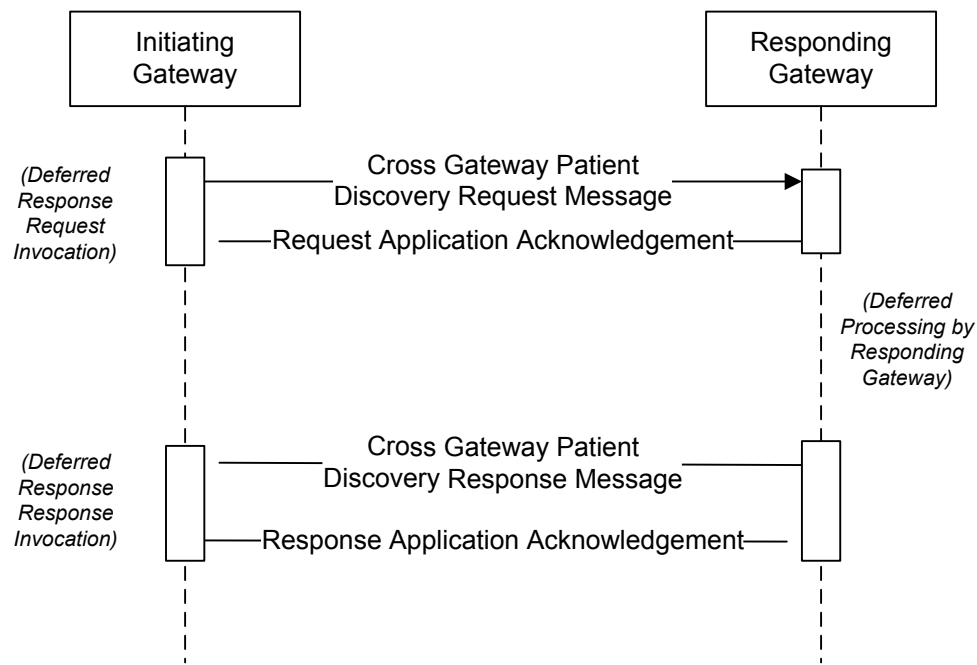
Initiating Gateway

Responding Gateway

(Deferred Response Request Invocation)

Cross Gateway Patient Discovery Request Message

Request Application Acknowledgement

(Deferred Processing by Responding Gateway)

(Deferred Response Response Invocation)

Cross Gateway Patient Discovery Response Message

Response Application Acknowledgement